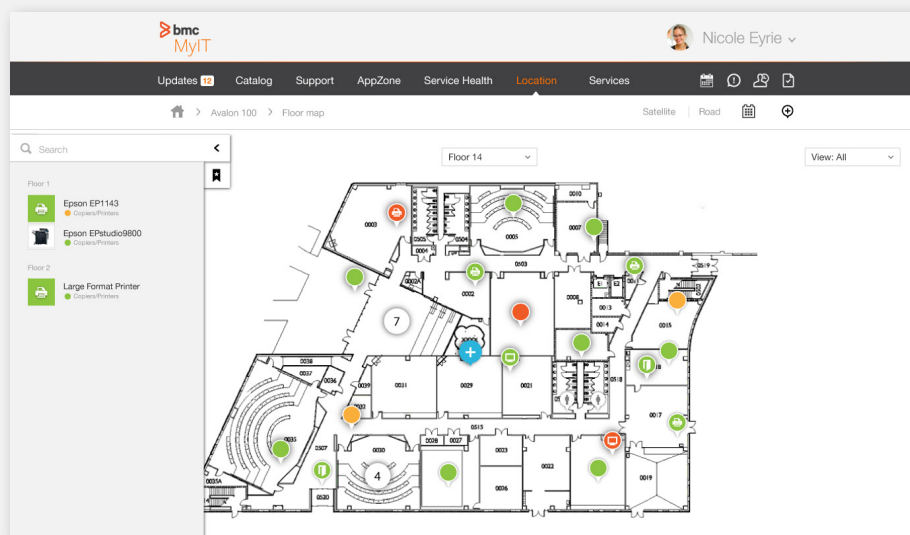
bmc MyIT

Nicole Eyrie

Updates 12 Catalog Support AppZone Service Health Location Services

Avalon 100 > Floor map

Satellite Road

Search

Floor 14

View: All

Floor 1

Epson EP1143
Copiers/Printers

Epson EPstudio9800
Copiers/Printers

Floor 2

Large Format Printer
Copiers/Printers

7

4

0003 0010 0005 0007 0004 0505 0002 0013 0014 0015 0031 0029 0021 0017 0035 0030 0028 0027 0515 0023 0022 0036 0016 0018 0020 0019 0035A 0038 0039 0507 0026